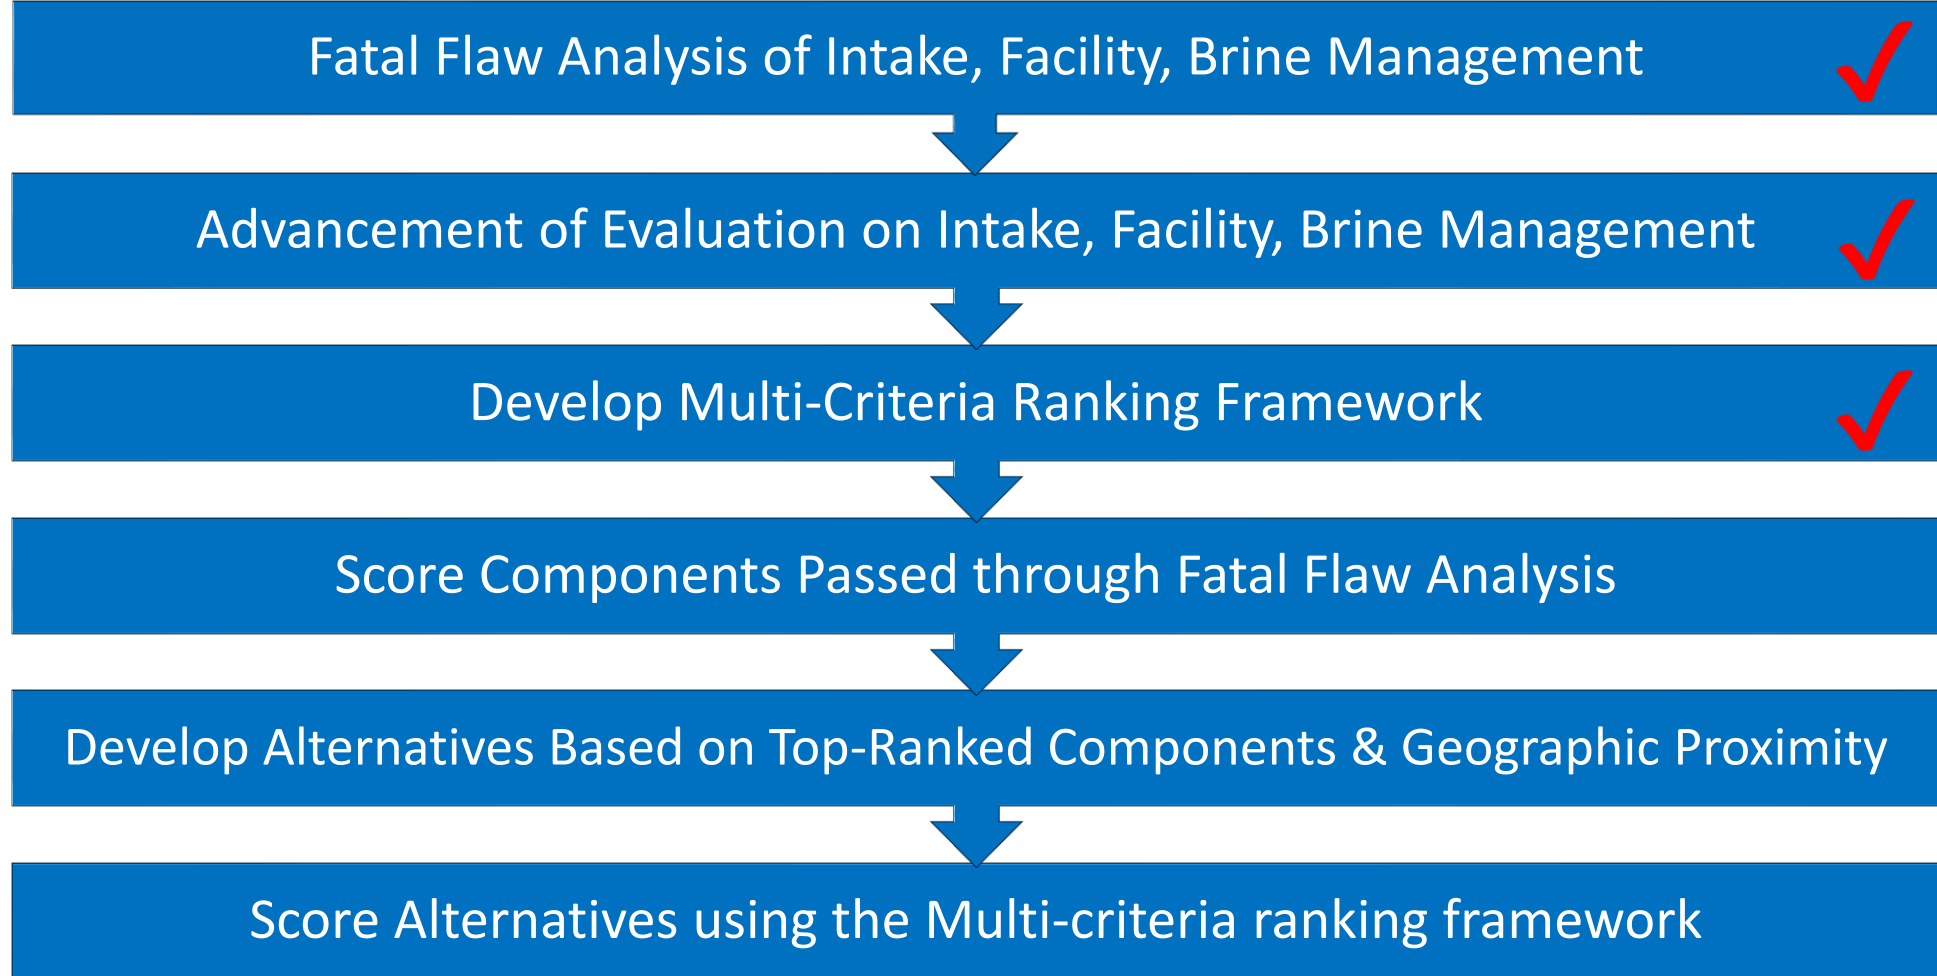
Fatal Flaw Analysis of Intake, Facility, Brine Management ✓

Advancement of Evaluation on Intake, Facility, Brine Management ✓

Develop Multi-Criteria Ranking Framework ✓

Score Components Passed through Fatal Flaw Analysis

Develop Alternatives Based on Top-Ranked Components & Geographic Proximity

Score Alternatives using the Multi-criteria ranking framework